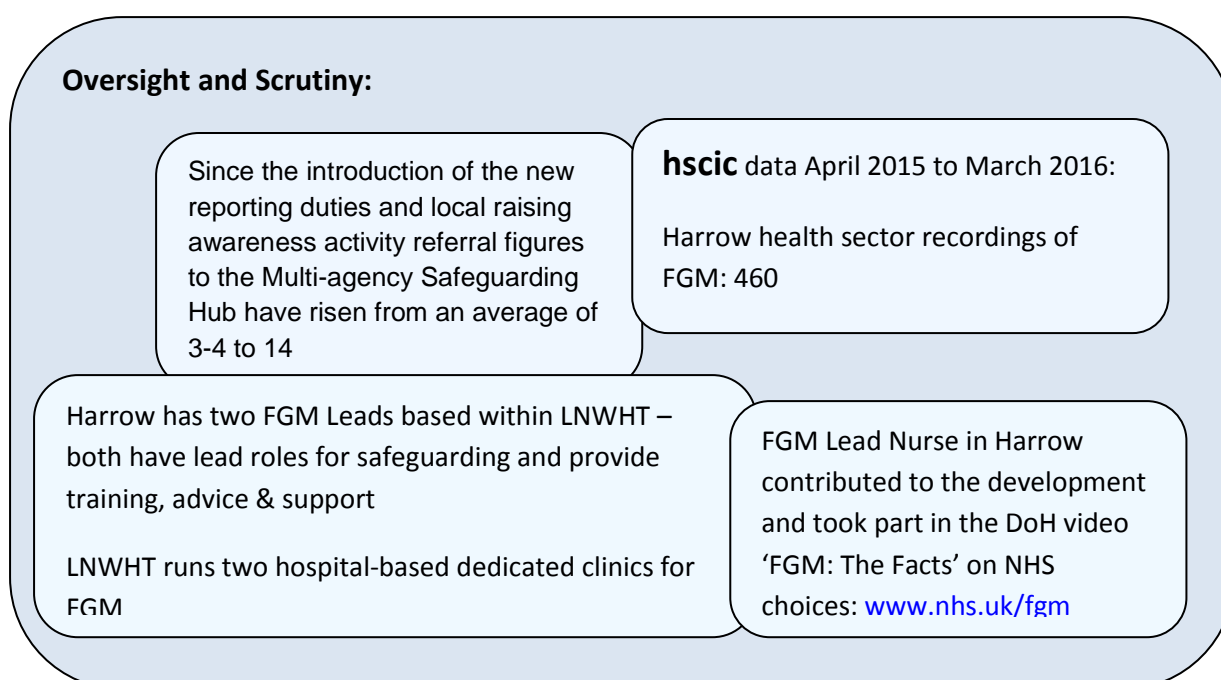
**Oversight and Scrutiny:**

Since the introduction of the new reporting duties and local raising awareness activity referral figures to the Multi-agency Safeguarding Hub have risen from an average of 3-4 to 14

**hscic** data April 2015 to March 2016:

Harrow health sector recordings of FGM: 460

Harrow has two FGM Leads based within LNWHT – both have lead roles for safeguarding and provide training, advice & support

LNWHT runs two hospital-based dedicated clinics for FGM

FGM Lead Nurse in Harrow contributed to the development and took part in the DoH video 'FGM: The Facts' on NHS choices: www.nhs.uk/fgm